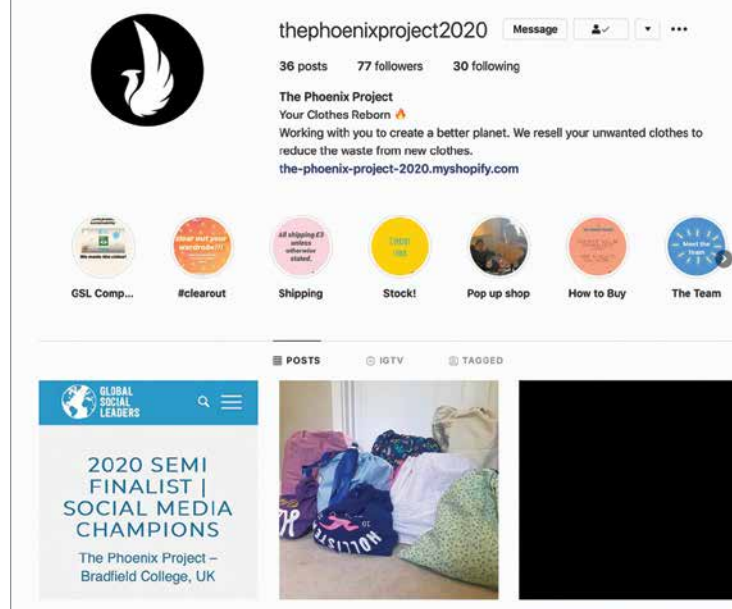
thephoenixproject2020 Message

36 posts 77 followers 30 following

The Phoenix Project
Your Clothes Reborn 🔥
Working with you to create a better planet. We resell your unwanted clothes to reduce the waste from new clothes.
the-phoenix-project-2020.myshopify.com

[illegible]
We made the video!

clear out your wardrobe!!!

All shipping £3 unless otherwise stated.

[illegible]

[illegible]

Meet the Team

GSL Comp... #clearout Shipping Stock! Pop up shop How to Buy The Team

POSTS IGTV TAGGED

GLOBAL SOCIAL LEADERS

2020 SEMI FINALIST | SOCIAL MEDIA CHAMPIONS

The Phoenix Project – Bradfield College, UK

HOLLISTER